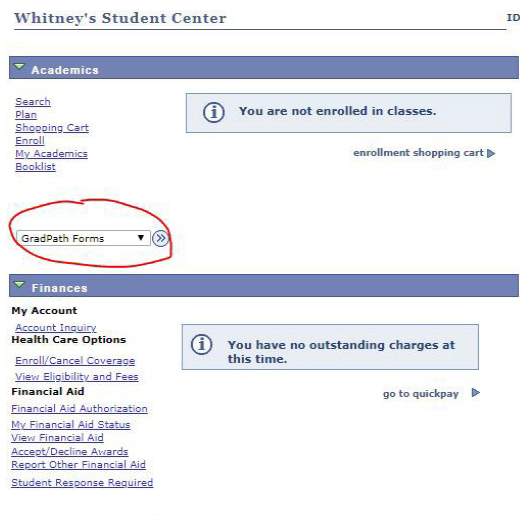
Whitney's Student Center

ID

Academics

Search
Plan
Shopping Cart
Enroll
My Academics
Booklist

You are not enrolled in classes.

enrollment shopping cart

GradPath Forms

Finances

My Account
Account Inquiry
Health Care Options
Enroll/Cancel Coverage
View Eligibility and Fees
Financial Aid
Financial Aid Authorization
My Financial Aid Status
View Financial Aid
Accept/Decline Awards
Report Other Financial Aid
Student Response Required

You have no outstanding charges at this time.

go to quickpay